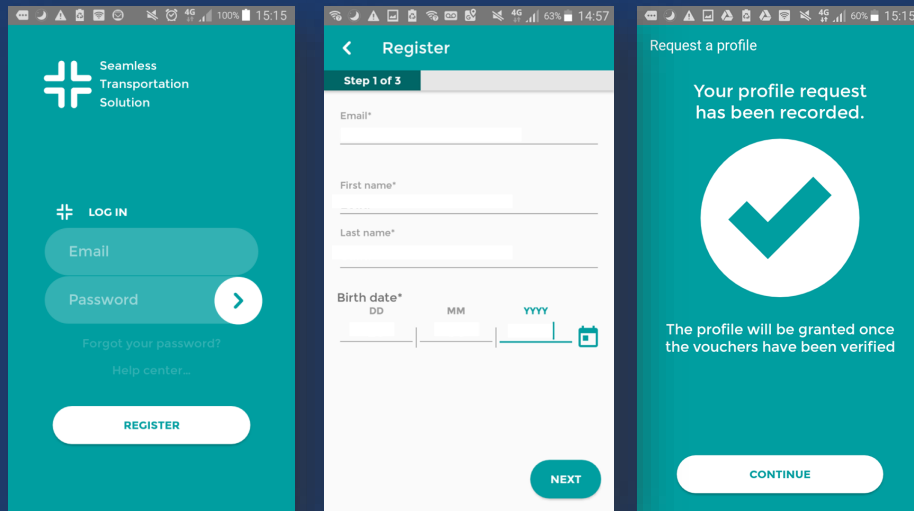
100% 15:15

Seamless Transportation Solution

LOG IN

Email

Password

Forgot your password?

Help center...

REGISTER

63% 14:57

Register

Step 1 of 3

Email*

First name*

Last name*

Birth date*

DD

MM

YYYY

NEXT

60% 15:15

Request a profile

Your profile request has been recorded.

The profile will be granted once the vouchers have been verified

CONTINUE